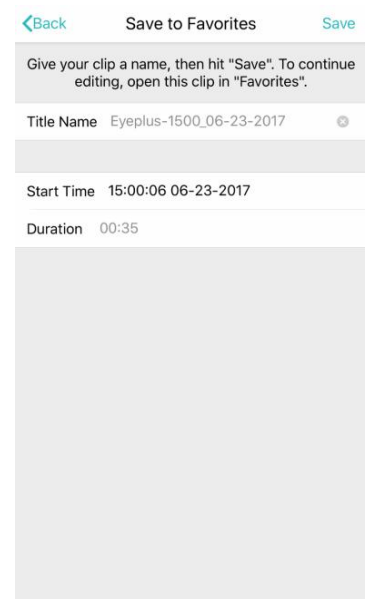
Back
Save to Favorites
Save

Give your clip a name, then hit "Save". To continue editing, open this clip in "Favorites".

Title Name Eyeplus-1500_06-23-2017

Start Time 15:00:06 06-23-2017

Duration 00:35